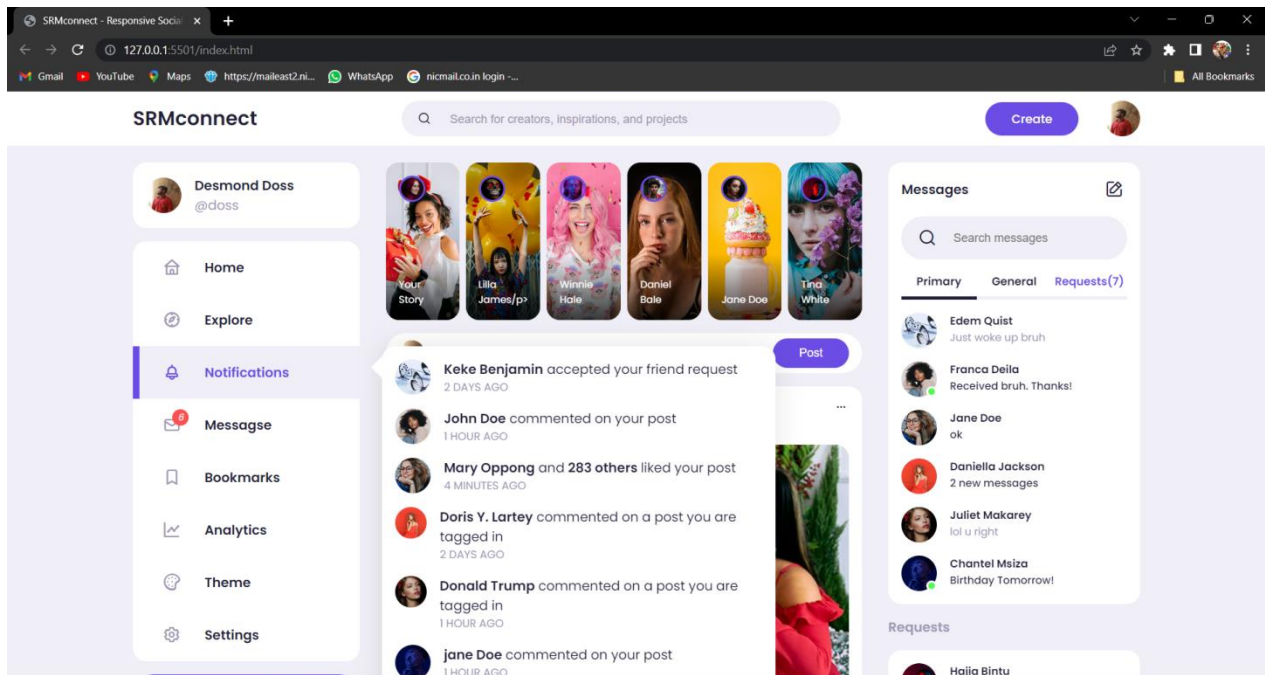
SRMconnect - Responsive Socia ×
127.0.0.1:5501/index.html
Gmail YouTube Maps https://maileast2.ni... WhatsApp nicmail.co.in login -... All Bookmarks

SRMconnect
Search for creators, inspirations, and projects
Create

Desmond Doss
@doss

Home
Explore
Notifications
6
Messagse
Bookmarks
Analytics
Theme
Settings

Your Story
Lilla James/p>
Winnie Hale
Daniel Bale
Jane Doe
Tina White

Post
...

Keke Benjamin accepted your friend request
2 DAYS AGO
John Doe commented on your post
1 HOUR AGO
Mary Oppong and 283 others liked your post
4 MINUTES AGO
Doris Y. Lartey commented on a post you are tagged in
2 DAYS AGO
Donald Trump commented on a post you are tagged in
1 HOUR AGO
jane Doe commented on your post
1 HOUR AGO

Messages
Search messages
Primary General Requests(7)
Edem Quist
Just woke up bruh
Franca Deila
Received bruh. Thanks!
Jane Doe
ok
Daniella Jackson
2 new messages
Juliet Makarey
lol u right
Chantel Msiza
Birthday Tomorrow!

Requests
Hajia Bintu